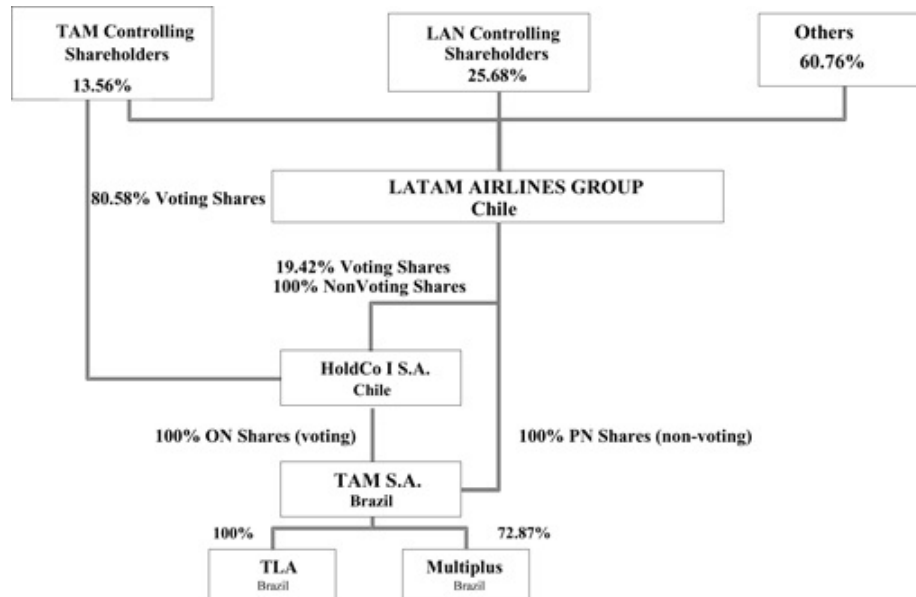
TAM Controlling Shareholders
13.56%

LAN Controlling Shareholders
25.68%

Others
60.76%

80.58% Voting Shares

LATAM AIRLINES GROUP
Chile

19.42% Voting Shares
100% NonVoting Shares

HoldCo I S.A.
Chile

100% ON Shares (voting)

100% PN Shares (non-voting)

TAM S.A.
Brazil

100%

72.87%

TLA
Brazil

Multiplus
Brazil